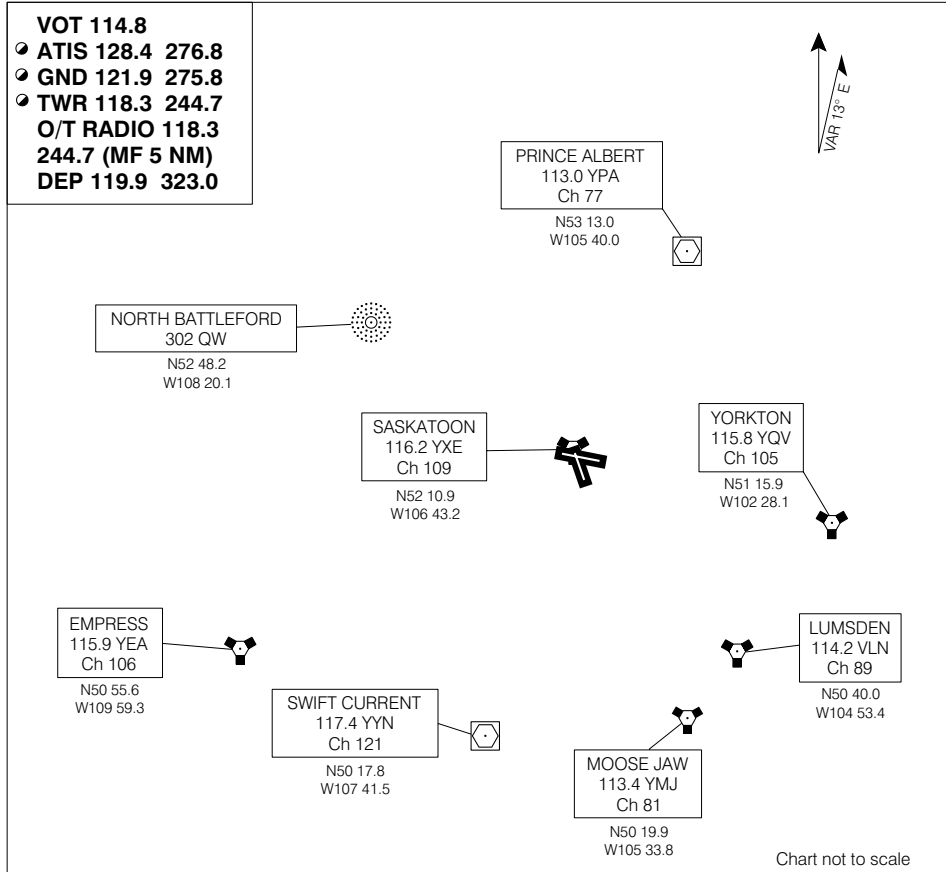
VOT 114.8
ATIS 128.4 276.8
GND 121.9 275.8
TWR 118.3 244.7
O/T RADIO 118.3
244.7 (MF 5 NM)
DEP 119.9 323.0

VAR 13° E

PRINCE ALBERT
113.0 YPA
Ch 77
N53 13.0
W105 40.0

NORTH BATTLEFORD
302 QW
N52 48.2
W108 20.1

SASKATOON
116.2 YXE
Ch 109
N52 10.9
W106 43.2

YORKTON
115.8 YQV
Ch 105
N51 15.9
W102 28.1

EMPRESS
115.9 YEA
Ch 106
N50 55.6
W109 59.3

LUMSDEN
114.2 VLN
Ch 89
N50 40.0
W104 53.4

SWIFT CURRENT
117.4 YYN
Ch 121
N50 17.8
W107 41.5

MOOSE JAW
113.4 YMJ
Ch 81
N50 19.9
W105 33.8

Chart not to scale